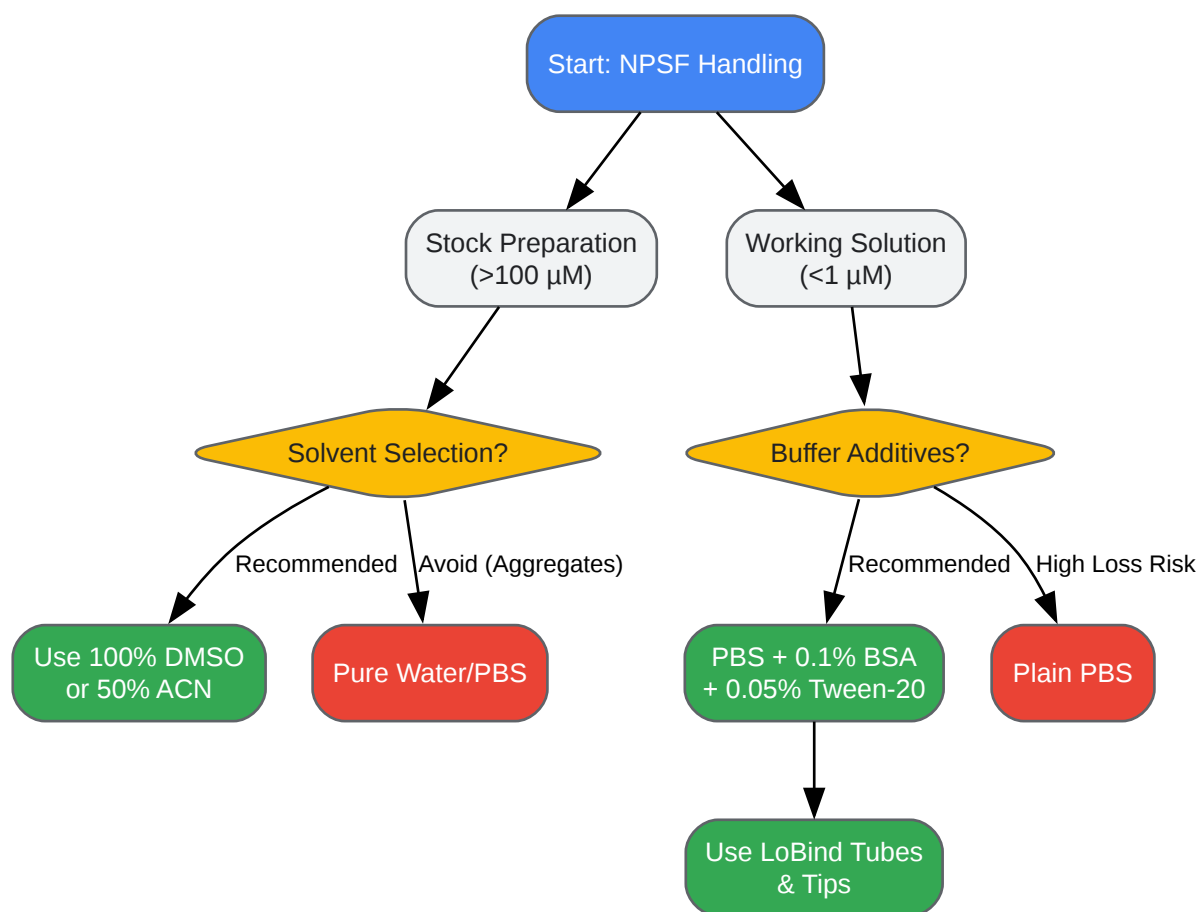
Start: NPSF Handling

Stock Preparation (>100 µM)

Working Solution (<1 µM)

Solvent Selection?

Buffer Additives?

Recommended

Avoid (Aggregates)

Recommended

High Loss Risk

Use 100% DMSO or 50% ACN

Pure Water/PBS

PBS + 0.1% BSA + 0.05% Tween-20

Plain PBS

Use LoBind Tubes & Tips